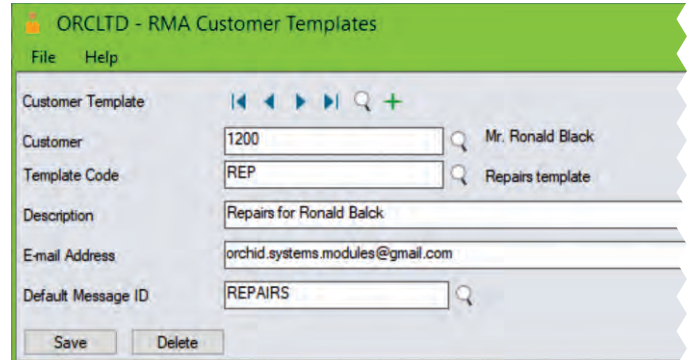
ORCLTD - RMA Customer Templates

File Help

Customer Template

Customer 1200 Mr. Ronald Black

Template Code REP Repairs template

Description Repairs for Ronald Balck

E-mail Address orchid.systems.modules@gmail.com

Default Message ID REPAIRS

Save Delete